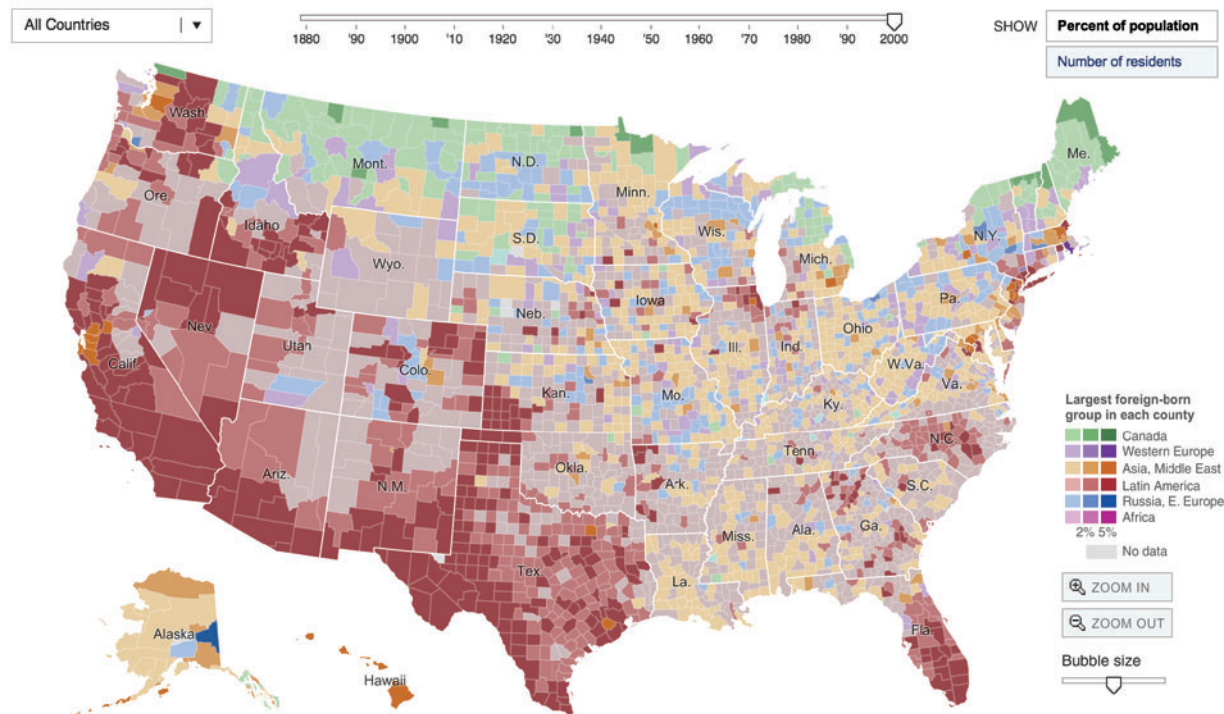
All Countries

1880 '90 1900 '10 1920 '30 1940 '50 1960 '70 1980 '90 2000

SHOW Percent of population

Number of residents

Wash.
Mont.
N.D.
Me.
Ore.
Minn.
Idaho
S.D.
Wis.
N.Y.
Wyo.
Mich.
Nev.
Neb.
Iowa
Pa.
Calif.
Utah
Ohio
Ill.
Ind.
Colo.
W.Va.
Kan.
Mo.
Va.
Ky.
N.C.
Ariz.
Okla.
Tenn.
N.M.
Ark.
S.C.
Miss.
Ala.
Ga.
Tex.
La.
Fla.
Alaska
Hawaii

Largest foreign-born group in each county
Canada
Western Europe
Asia, Middle East
Latin America
Russia, E. Europe
Africa
2% 5%
No data

ZOOM IN
ZOOM OUT

Bubble size